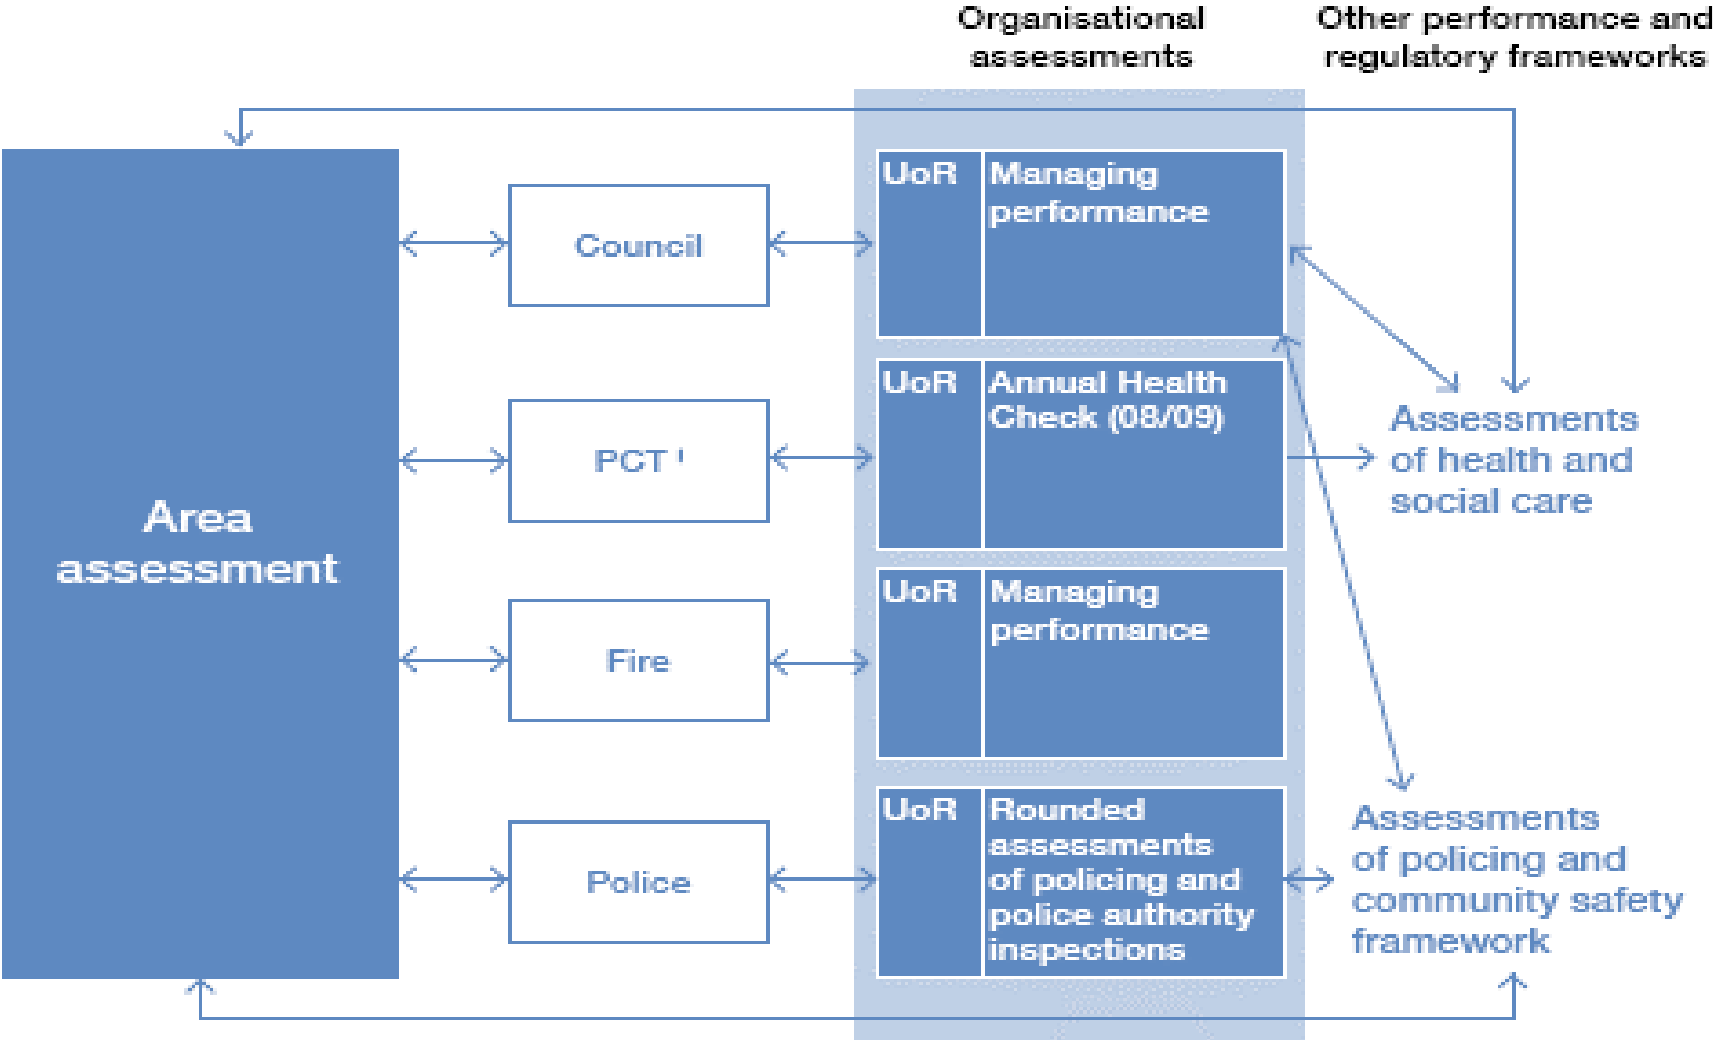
Organisational assessments

Other performance and regulatory frameworks

Area assessment

Council

PCT $^1$

Fire

Police

UoR

Managing performance

UoR

Annual Health Check (08/09)

UoR

Managing performance

UoR

Rounded assessments of policing and police authority inspections

Assessments of health and social care

Assessments of policing and community safety framework